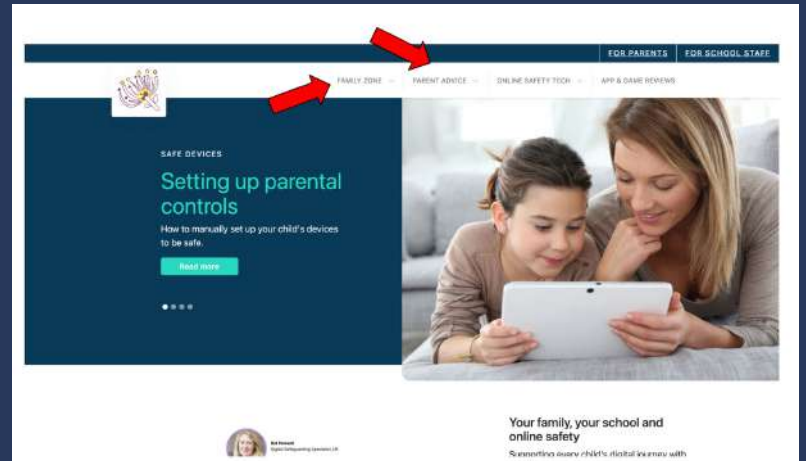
FOR PARENTS FOR SCHOOL STAFF

FAMILY ZONE PARENT ADVICE ONLINE SAFETY TECH APP & GAME REVIEWS

SAFE DEVICES

Setting up parental controls

How to manually set up your child's devices to be safe.

Read more

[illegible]

Your family, your school and online safety

Supporting every child's digital journey with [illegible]